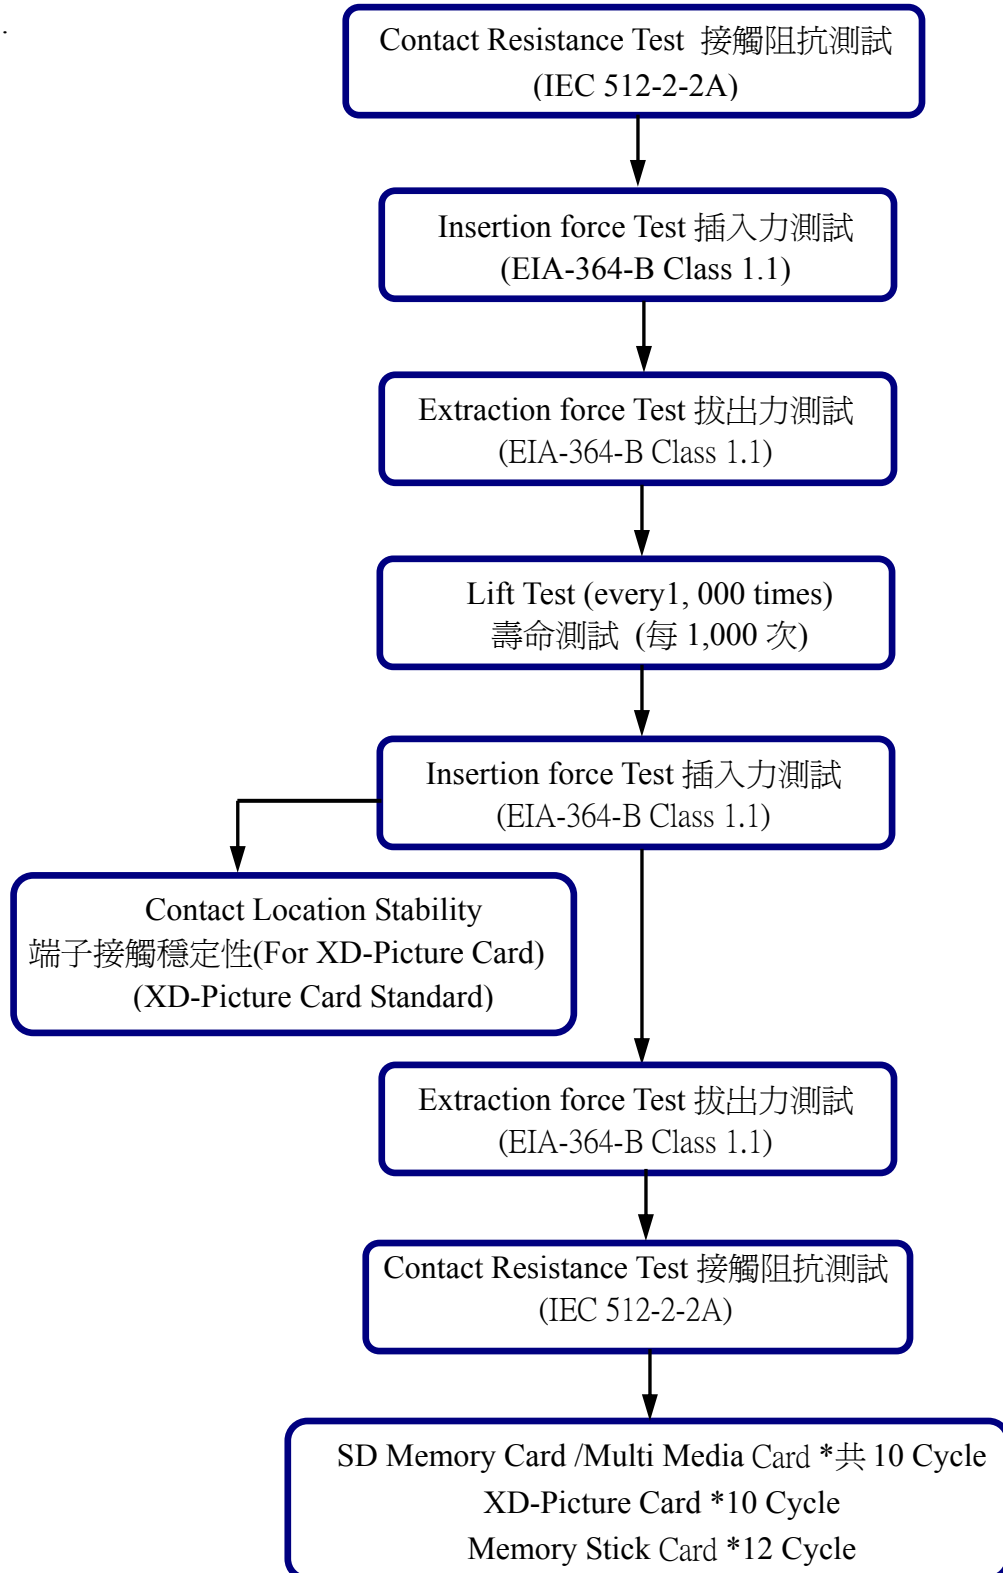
Contact Resistance Test 接觸阻抗測試
(IEC 512-2-2A)

Insertion force Test 插入力測試
(EIA-364-B Class 1.1)

Extraction force Test 拔出力測試
(EIA-364-B Class 1.1)

Lift Test (every1, 000 times)
壽命測試 (每 1,000 次)

Insertion force Test 插入力測試
(EIA-364-B Class 1.1)

Contact Location Stability
端子接觸穩定性(For XD-Picture Card)
(XD-Picture Card Standard)

Extraction force Test 拔出力測試
(EIA-364-B Class 1.1)

Contact Resistance Test 接觸阻抗測試
(IEC 512-2-2A)

SD Memory Card /Multi Media Card *共 10 Cycle
XD-Picture Card *10 Cycle
Memory Stick Card *12 Cycle